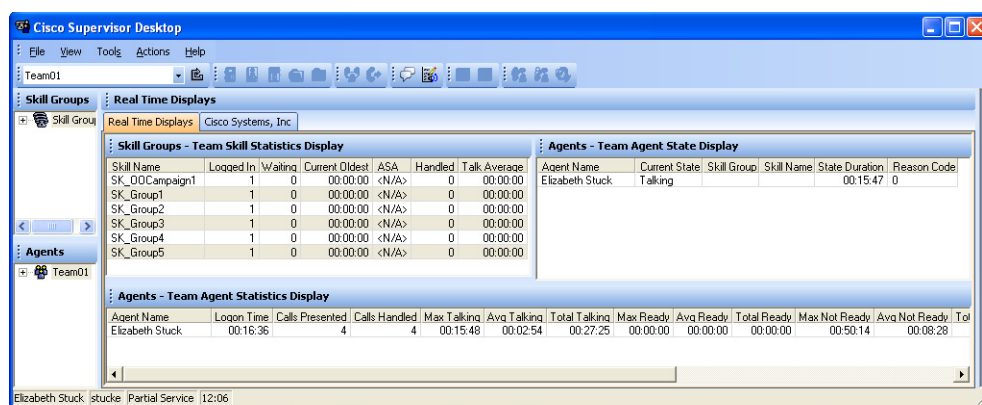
Cisco Supervisor Desktop

File View Tools Actions Help

Team01

Skill Groups

Skill Grou

Agents

Team01

Real Time Displays

Real Time Displays | Cisco Systems, Inc

Skill Groups - Team Skill Statistics Display

| Skill Name | Logged In | Waiting | Current Oldest | ASA | Handled | Talk Average |
|---|---|---|---|---|---|---|
| SK_OOCampaign1 | 1 | 0 | 00:00:00 | <N/A> | 0 | 00:00:00 |
| SK_Group1 | 1 | 0 | 00:00:00 | <N/A> | 0 | 00:00:00 |
| SK_Group2 | 1 | 0 | 00:00:00 | <N/A> | 0 | 00:00:00 |
| SK_Group3 | 1 | 0 | 00:00:00 | <N/A> | 0 | 00:00:00 |
| SK_Group4 | 1 | 0 | 00:00:00 | <N/A> | 0 | 00:00:00 |
| SK_Group5 | 1 | 0 | 00:00:00 | <N/A> | 0 | 00:00:00 |

Agents - Team Agent State Display

| Agent Name | Current State | Skill Group | Skill Name | State Duration | Reason Code |
|---|---|---|---|---|---|
| Elizabeth Stuck | Talking | | | 00:15:47 | 0 |

Agents - Team Agent Statistics Display

| Agent Name | Logon Time | Calls Presented | Calls Handled | Max Talking | Avg Talking | Total Talking | Max Ready | Avg Ready | Total Ready | Max Not Ready | Avg Not Ready | To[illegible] |
|---|---|---|---|---|---|---|---|---|---|---|---|---|
| Elizabeth Stuck | 00:16:36 | 4 | 4 | 00:15:48 | 00:02:54 | 00:27:25 | 00:00:00 | 00:00:00 | 00:00:00 | 00:50:14 | 00:08:28 | |

Elizabeth Stuck | stucke | Partial Service | 12:06